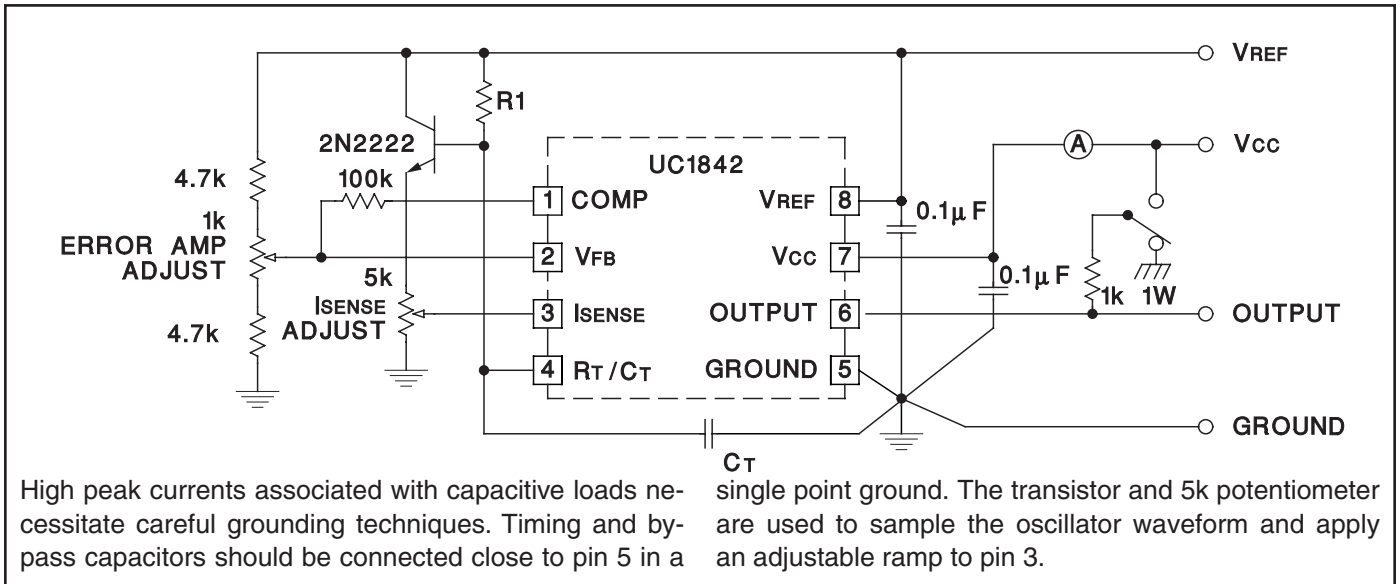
VREF
R1
2N2222
UC1842
Vcc
A
4.7k
100k
1 COMP
VREF 8
0.1µF
1k
ERROR AMP
ADJUST
2 VFB
Vcc 7
0.1µF
5k
ISENSE
ADJUST
3 ISENSE
OUTPUT 6
1k
1W
OUTPUT
4.7k
4 RT/CT
GROUND 5
GROUND
CT

High peak currents associated with capacitive loads necessitate careful grounding techniques. Timing and bypass capacitors should be connected close to pin 5 in a single point ground. The transistor and 5k potentiometer are used to sample the oscillator waveform and apply an adjustable ramp to pin 3.